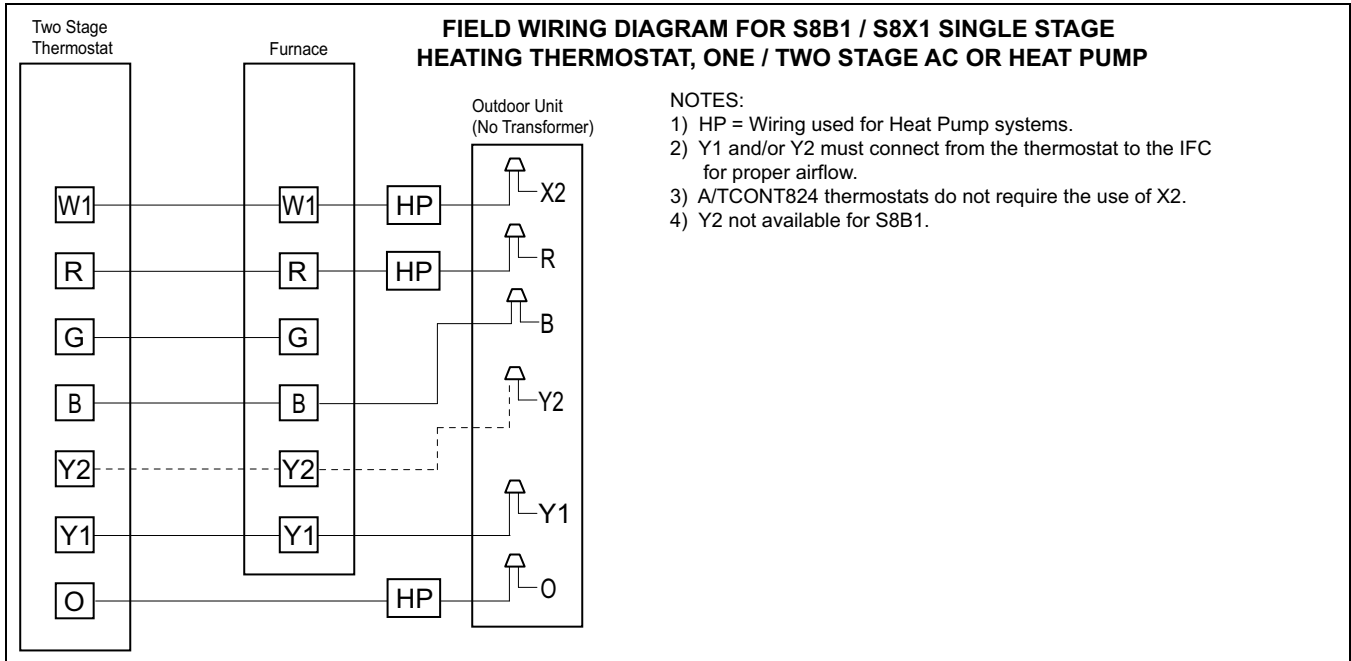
Two Stage Thermostat

Furnace

FIELD WIRING DIAGRAM FOR S8B1 / S8X1 SINGLE STAGE HEATING THERMOSTAT, ONE / TWO STAGE AC OR HEAT PUMP

Outdoor Unit (No Transformer)

NOTES:
1) HP = Wiring used for Heat Pump systems.
2) Y1 and/or Y2 must connect from the thermostat to the IFC for proper airflow.
3) A/TCONT824 thermostats do not require the use of X2.
4) Y2 not available for S8B1.

W1
R
G
B
Y2
Y1
O

W1
R
G
B
Y2
Y1

HP
HP
HP

X2
R
B
Y2
Y1
O